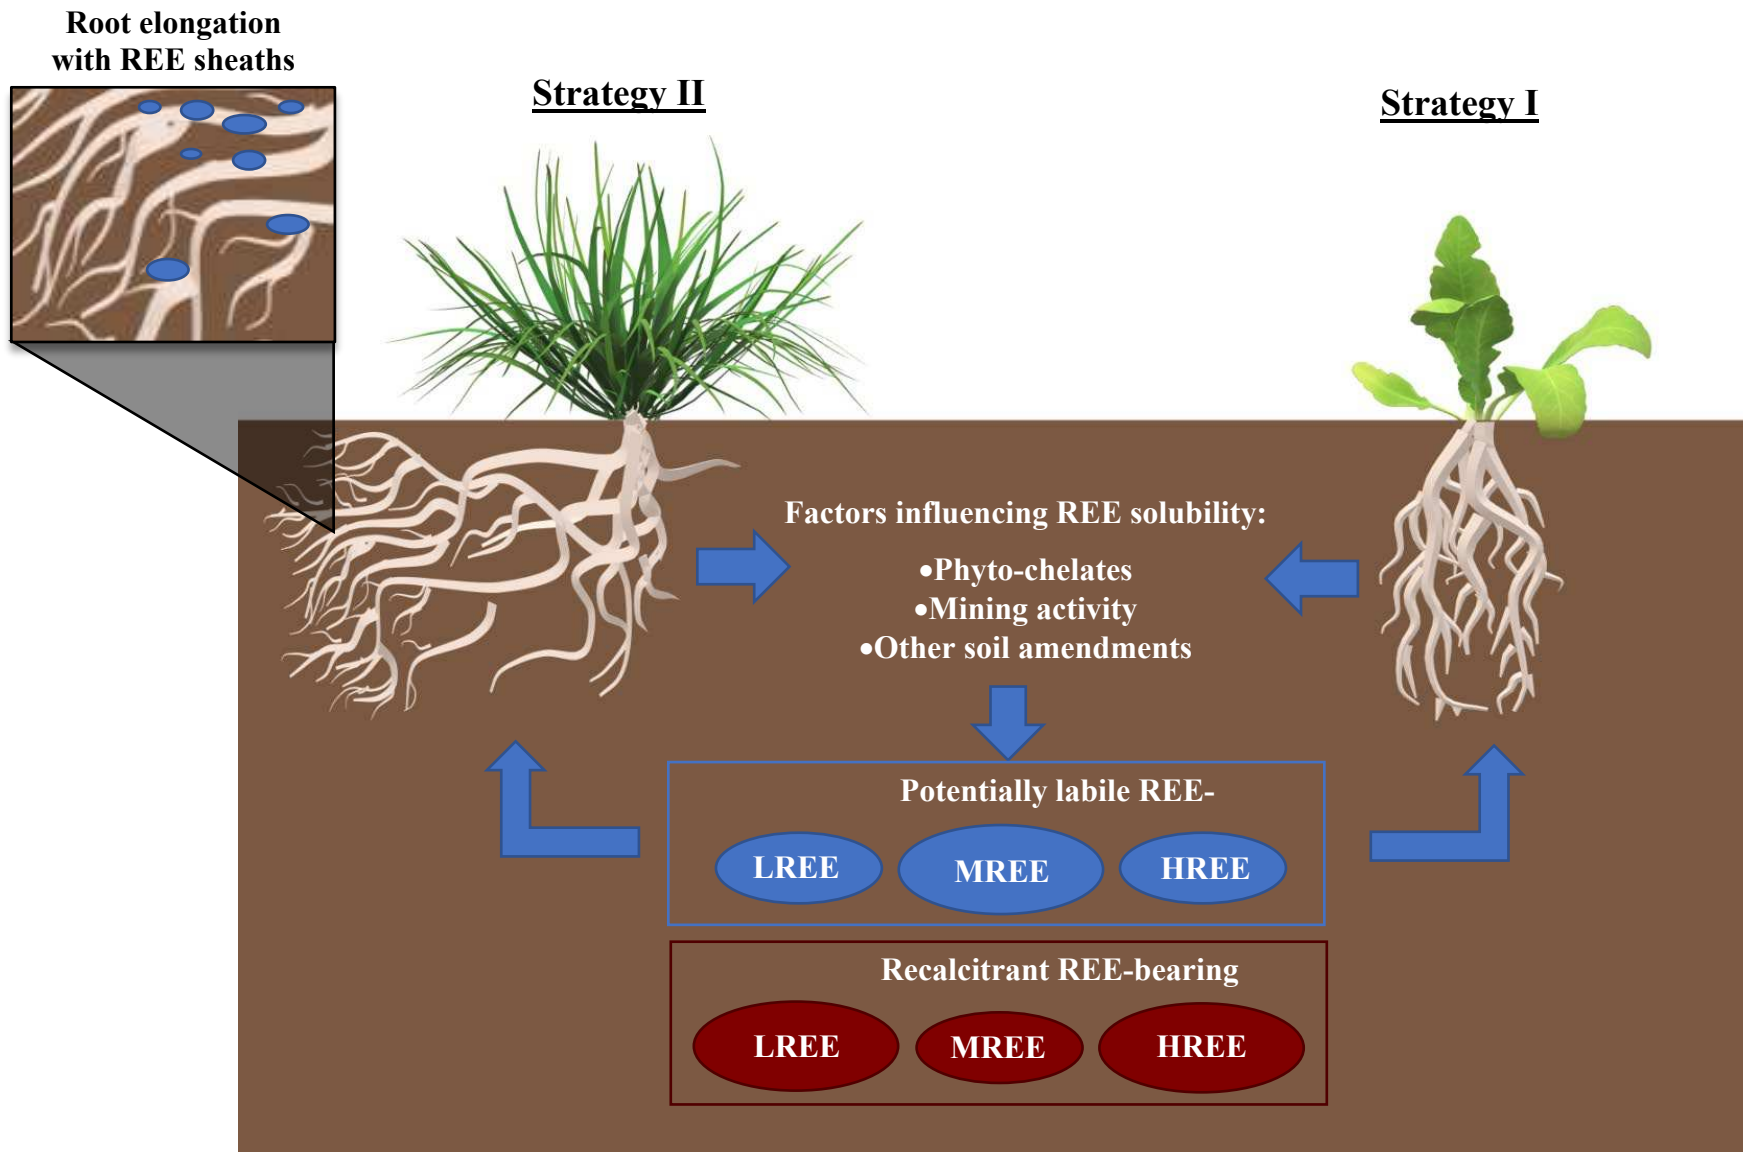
Root elongation with REE sheaths

Strategy II

Strategy I

Factors influencing REE solubility:

•Phyto-chelates
•Mining activity
•Other soil amendments

Potentially labile REE-

LREE

MREE

HREE

Recalcitrant REE-bearing

LREE

MREE

HREE